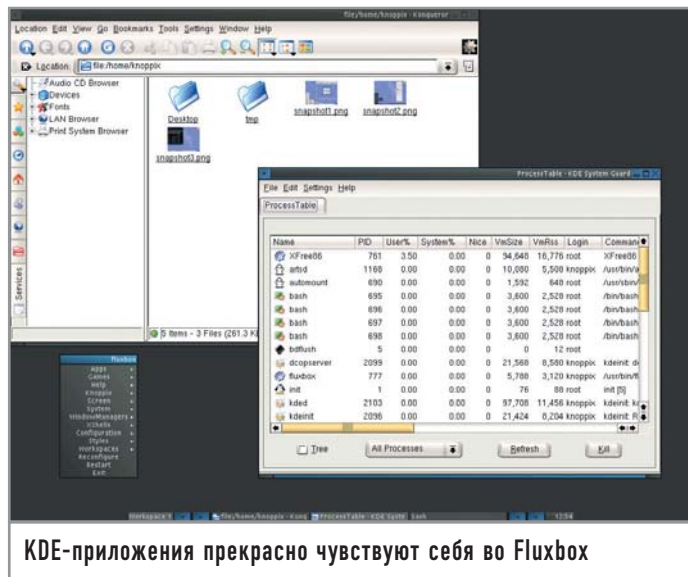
file:/home/knoppix - Konqueror

Location Edit View Go Bookmarks Tools Settings Window Help

Location: file:/home/knoppix

Audio CD Browser
Devices
Fonts
LAN Browser
Print System Browser

Services

Desktop
tmp
snapshot1.png
snapshot2.png
snapshot3.png

5 Items - 3 Files (261.3 K

ProcessTable - KDE System Guard

File Edit Settings Help

ProcessTable

| Name | PID | User% | System% | Nice | VmSize | VmRss | Login | Comman |
|---|---|---|---|---|---|---|---|---|
| XFree86 | 761 | 3.50 | 0.00 | 0 | 94,640 | 16,776 | root | XFree86 |
| artsd | 1160 | 0.00 | 0.00 | 0 | 10,080 | 5,500 | knoppix | /usr/bin/a |
| automount | 690 | 0.00 | 0.00 | 0 | 1,592 | 648 | root | /usr/sbin/ |
| bash | 695 | 0.00 | 0.00 | 0 | 3,600 | 2,528 | root | /bin/bash |
| bash | 696 | 0.00 | 0.00 | 0 | 3,600 | 2,528 | root | /bin/bash |
| bash | 697 | 0.00 | 0.00 | 0 | 3,600 | 2,528 | root | /bin/bash |
| bash | 698 | 0.00 | 0.00 | 0 | 3,600 | 2,528 | root | /bin/bash |
| bdflush | 5 | 0.00 | 0.00 | 0 | 0 | 12 | root | |
| dcopserver | 2099 | 0.00 | 0.00 | 0 | 21,560 | 8,580 | knoppix | kdeinit: d |
| fluxbox | 777 | 0.00 | 0.00 | 0 | 5,780 | 3,120 | knoppix | /usr/bin/fl |
| init | 1 | 0.00 | 0.00 | 0 | 76 | 88 | root | init [5] |
| kded | 2103 | 0.00 | 0.00 | 0 | 97,708 | 11,456 | knoppix | kdeinit: k |
| kdeinit | 2036 | 0.00 | 0.00 | 0 | 21,424 | 8,204 | knoppix | kdeinit: R |

Tree
All Processes
Refresh
Kill

Fluxbox
Apps
Games
Help
Knoppix
Screen
System
WindowManagers
XShells
Configuration
Styles
Workspaces
Reconfigure
Restart
Exit

Workspace 1 file:/home/knoppix - Konq ProcessTable - KDE Syste bash 12:54

KDE-приложения прекрасно чувствуют себя во Fluxbox